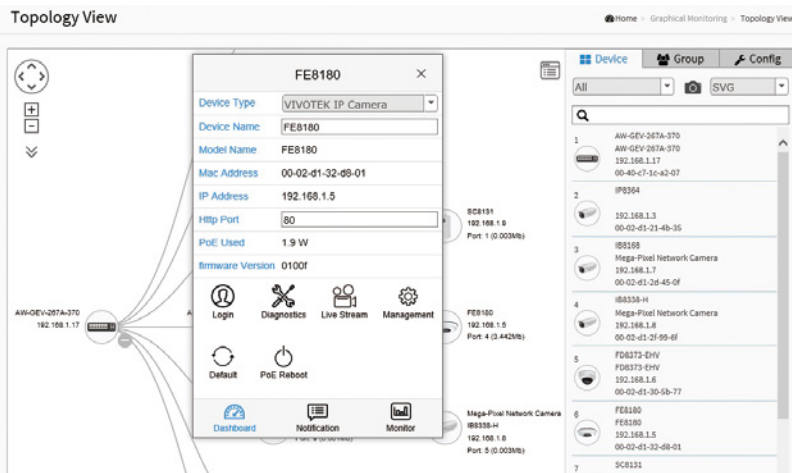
Topology View

Home > Graphical Monitoring > Topology View

FE8180 ×

Device Type VIVOTEK IP Camera
Device Name FE8180
Model Name FE8180
Mac Address 00-02-d1-32-d8-01
IP Address 192.168.1.5
Http Port 80
PoE Used 1.9 W
firmware Version 0100f

Login Diagnostics Live Stream Management
Default PoE Reboot

Dashboard Notification Monitor

AW-GEV-267A-370
192.168.1.17

SC8131
192.168.1.9
Port: 1 (0.003Mb)

FE8180
192.168.1.5
Port: 4 (3.442Mb)

Mega-Pixel Network Camera
IB8338-H
192.168.1.8
Port: 5 (0.003Mb)

Device Group Config

All SVG

1
AW-GEV-267A-370
AW-GEV-267A-370
192.168.1.17
00-40-c7-1c-a2-07

2
IP8364

192.168.1.3
00-02-d1-21-4b-35

3
IB8168
Mega-Pixel Network Camera
192.168.1.7
00-02-d1-2d-45-0f

4
IB8338-H
Mega-Pixel Network Camera
192.168.1.8
00-02-d1-2f-99-6f

5
FD8373-EHV
FD8373-EHV
192.168.1.6
00-02-d1-30-5b-77

6
FE8180
FE8180
192.168.1.5
00-02-d1-32-d8-01

7
SC8131